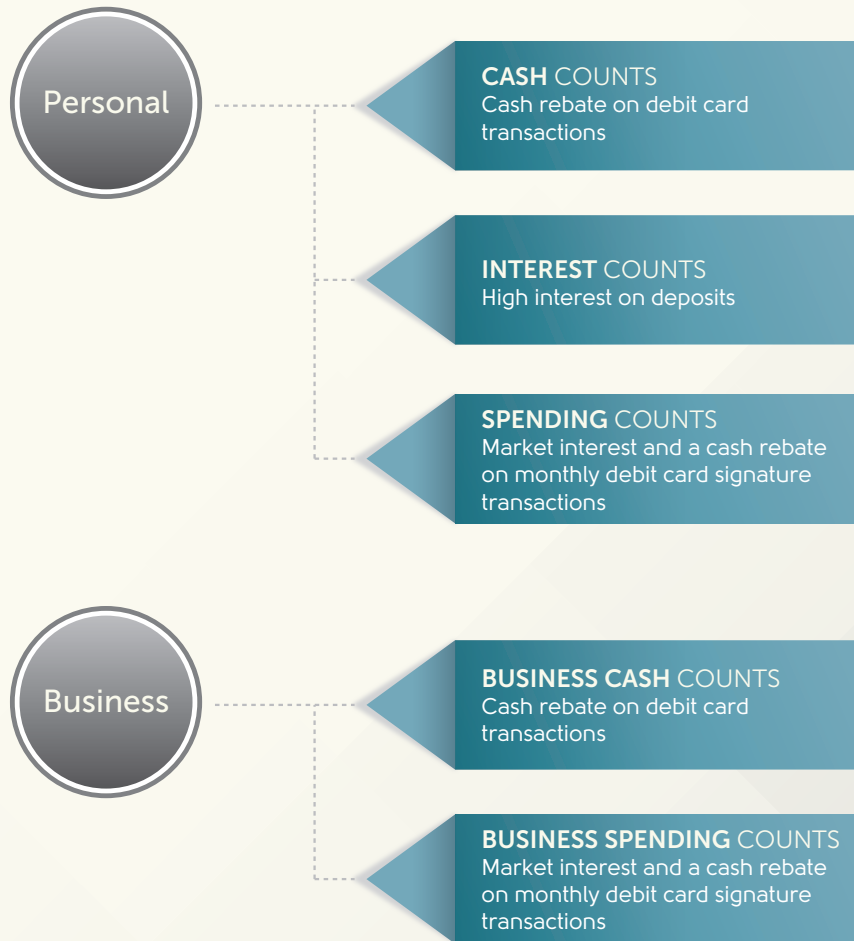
Personal

CASH COUNTS
Cash rebate on debit card transactions

INTEREST COUNTS
High interest on deposits

SPENDING COUNTS
Market interest and a cash rebate on monthly debit card signature transactions

Business

BUSINESS CASH COUNTS
Cash rebate on debit card transactions

BUSINESS SPENDING COUNTS
Market interest and a cash rebate on monthly debit card signature transactions